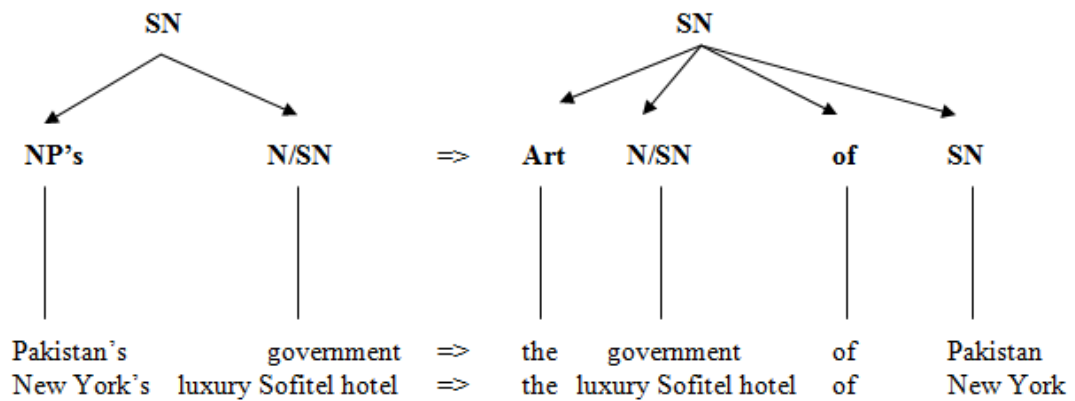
SN

NP's N/SN

SN

=> Art N/SN of SN

| | | |
|---|---|---|---|---|---|---|
| Pakistan's | government | => | the | government | of | Pakistan |
| New York's | luxury Sofitel hotel | => | the | luxury Sofitel hotel | of | New York |